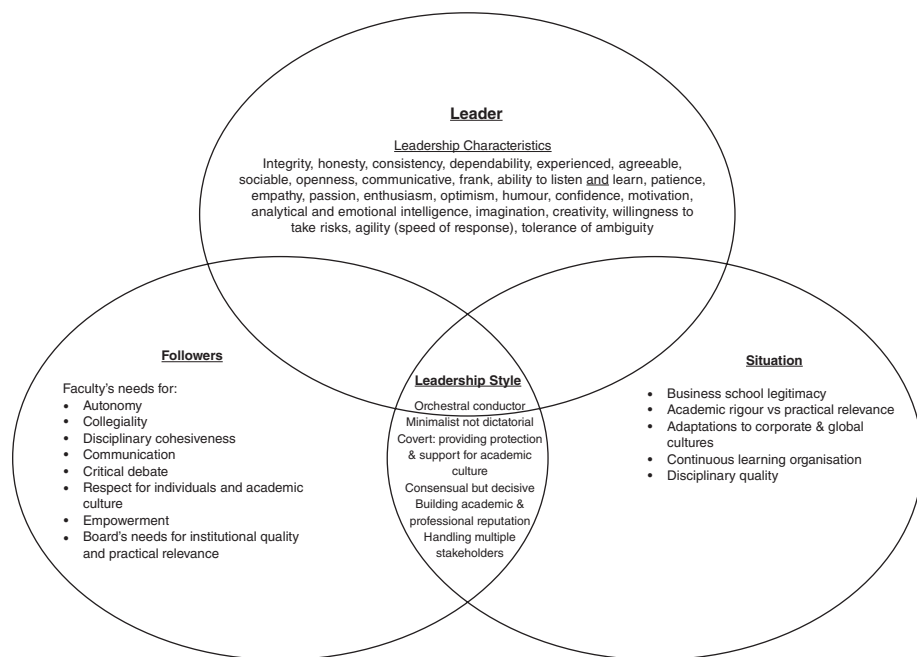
**Leader**

Leadership Characteristics

Integrity, honesty, consistency, dependability, experienced, agreeable, sociable, openness, communicative, frank, ability to listen and learn, patience, empathy, passion, enthusiasm, optimism, humour, confidence, motivation, analytical and emotional intelligence, imagination, creativity, willingness to take risks, agility (speed of response), tolerance of ambiguity

**Followers**

Faculty's needs for:
- Autonomy
- Collegiality
- Disciplinary cohesiveness
- Communication
- Critical debate
- Respect for individuals and academic culture
- Empowerment
- Board's needs for institutional quality and practical relevance

**Leadership Style**

Orchestral conductor
Minimalist not dictatorial
Covert: providing protection & support for academic culture
Consensual but decisive
Building academic & professional reputation
Handling multiple stakeholders

**Situation**

- Business school legitimacy
- Academic rigour vs practical relevance
- Adaptations to corporate & global cultures
- Continuous learning organisation
- Disciplinary quality